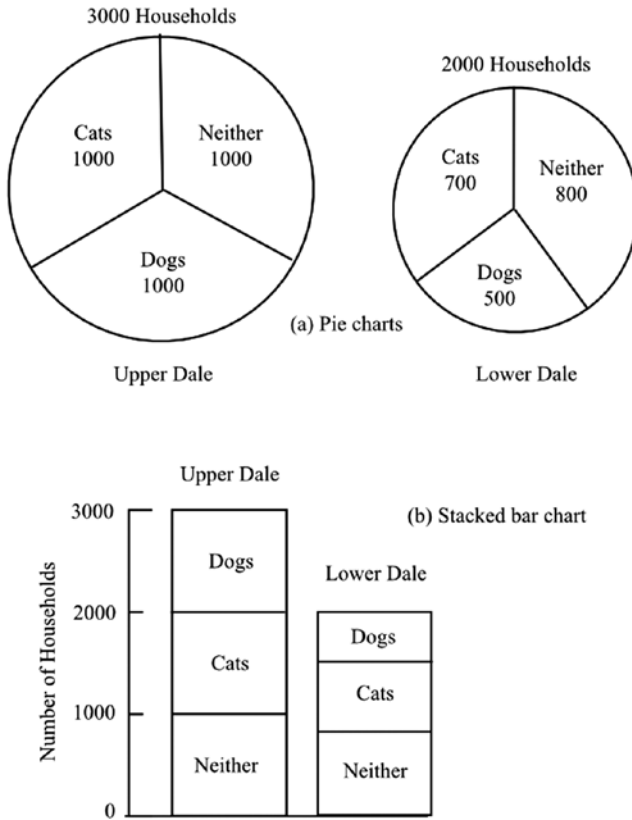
3000 Households

Cats
1000

Neither
1000

Dogs
1000

2000 Households

Cats
700

Neither
800

Dogs
500

(a) Pie charts

Upper Dale

Lower Dale

Upper Dale

(b) Stacked bar chart

3000

2000

1000

0

Number of Households

Dogs

Cats

Neither

Lower Dale

Dogs

Cats

Neither